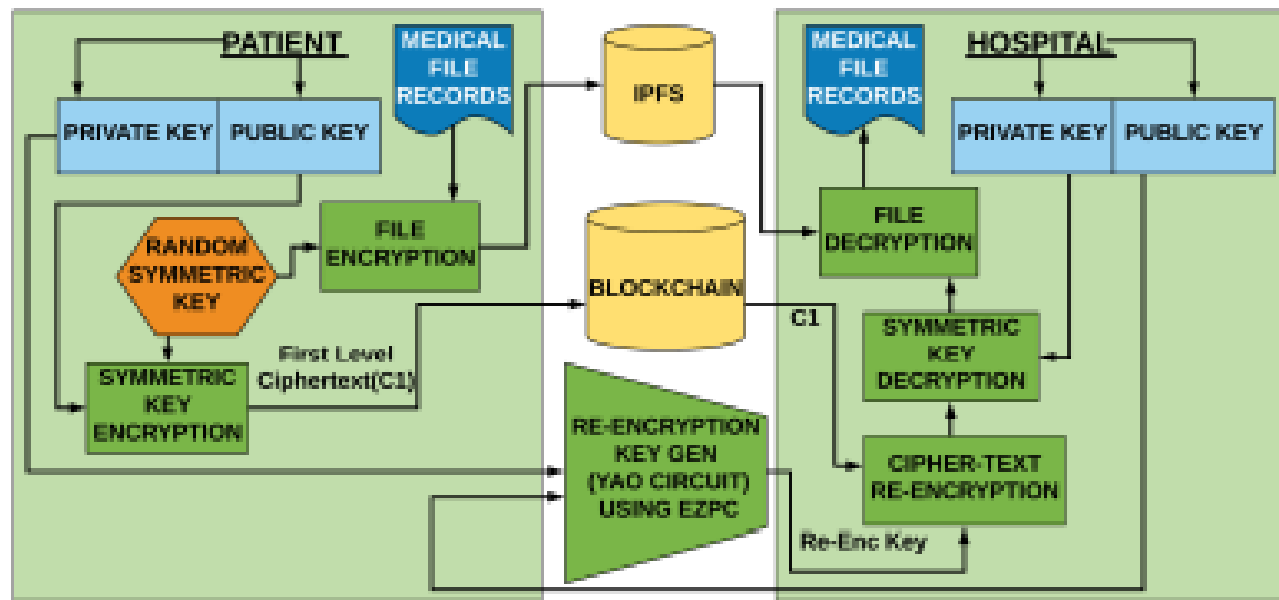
PATIENT

MEDICAL FILE RECORDS

PRIVATE KEY

PUBLIC KEY

RANDOM SYMMETRIC KEY

FILE ENCRYPTION

First Level Ciphertext(C1)

SYMMETRIC KEY ENCRYPTION

IPFS

BLOCKCHAIN

RE-ENCRYPTION KEY GEN (YAO CIRCUIT) USING EZPC

HOSPITAL

MEDICAL FILE RECORDS

PRIVATE KEY

PUBLIC KEY

FILE DECRYPTION

C1

SYMMETRIC KEY DECRYPTION

CIPHER-TEXT RE-ENCRYPTION

Re-Enc Key